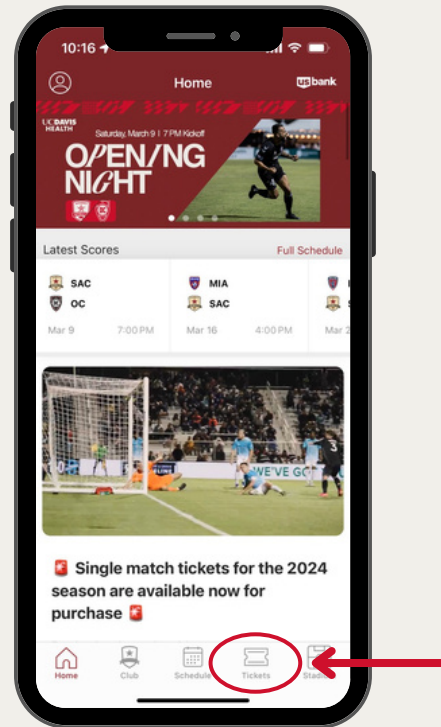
10:16

Home

usbank

UC DAVIS HEALTH

Saturday, March 9 | 7 PM Kickoff

OPENING NIGHT

Latest Scores

Full Schedule

SAC
OC
Mar 9 7:00 PM

MIA
SAC
Mar 16 4:00 PM

WE'VE GO

🚨 Single match tickets for the 2024 season are available now for purchase 🚨

Home
Club
Schedule
Tickets
Stadi